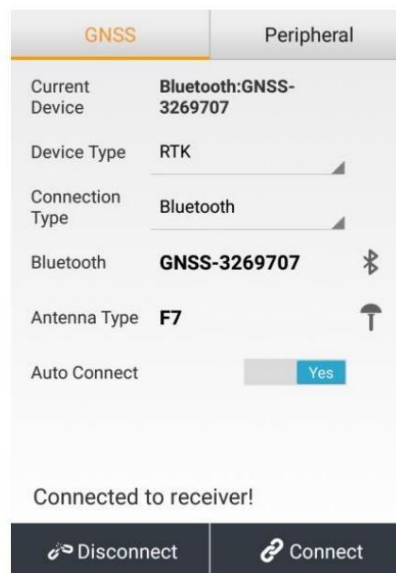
GNSS
Peripheral

| Current Device | Bluetooth:GNSS-3269707 |
|---|---|
| Device Type | RTK |
| Connection Type | Bluetooth |
| Bluetooth | GNSS-3269707 |
| Antenna Type | F7 |
| Auto Connect | Yes |

Connected to receiver!

Disconnect
Connect